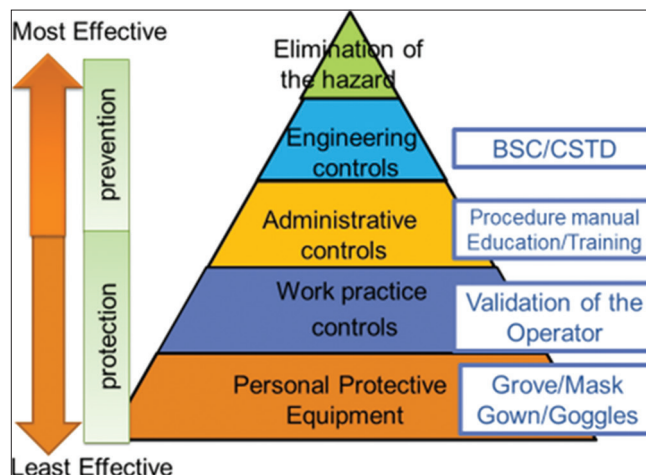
Most Effective

prevention

protection

Least Effective

Elimination of the hazard

Engineering controls

BSC/CSTD

Administrative controls

Procedure manual Education/Training

Work practice controls

Validation of the Operator

Personal Protective Equipment

Grove/Mask Gown/Goggles